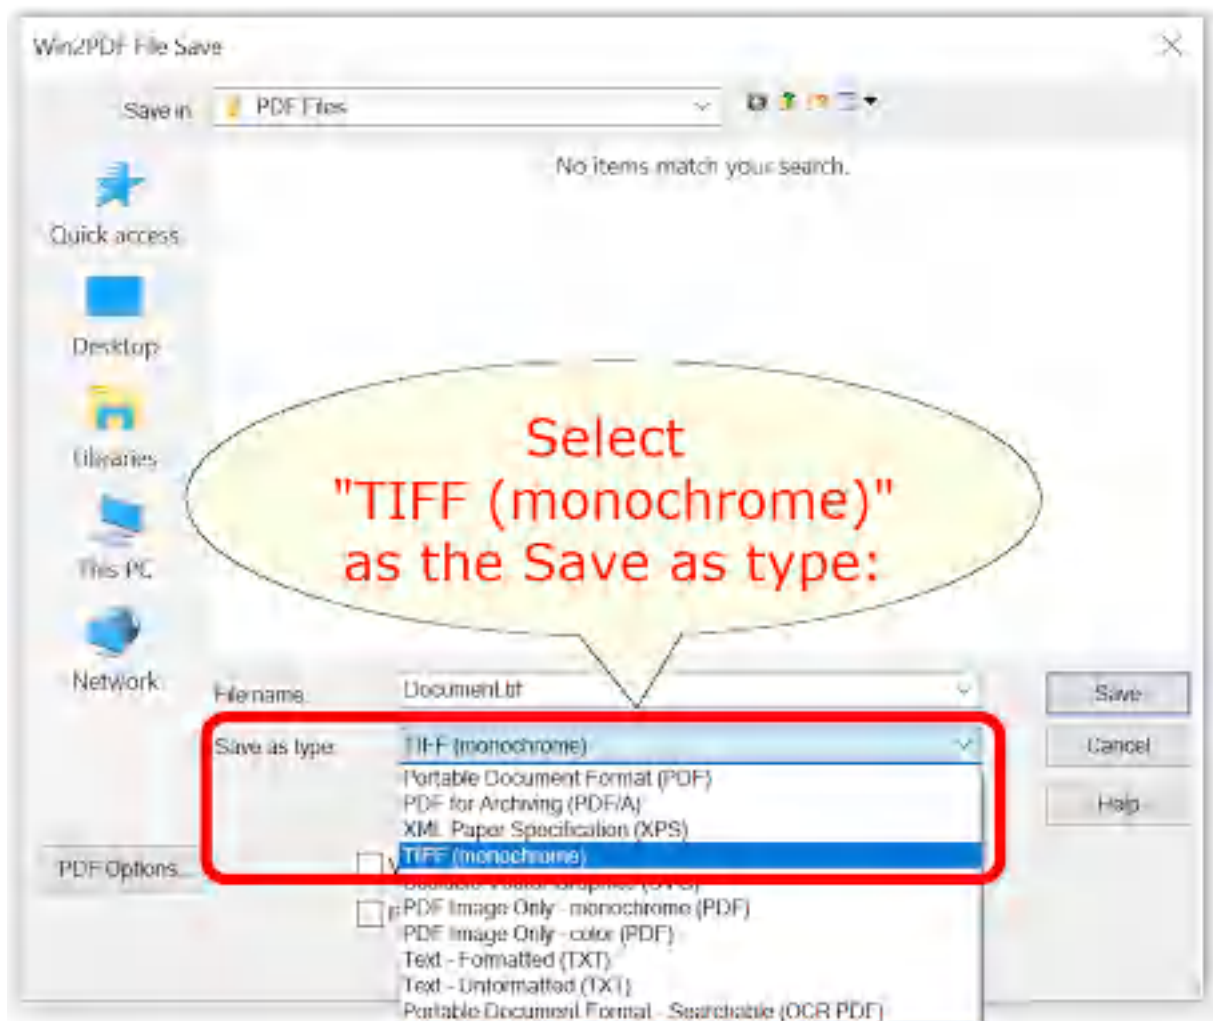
Win2PDF File Save

Save in: PDF Files

No items match your search.

Quick access

Desktop

Libraries

This PC

Network

Select "TIFF (monochrome)" as the Save as type:

File name: Document.tif

Save as type: TIFF (monochrome)

Portable Document Format (PDF)
PDF for Archiving (PDF/A)
XML Paper Specification (XPS)
TIFF (monochrome)
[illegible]
PDF Image Only - monochrome (PDF)
PDF Image Only - color (PDF)
Text - Formatted (TXT)
Text - Unformatted (TXT)
Portable Document Format - Searchable (OCR PDF)

Save

Cancel

Help

PDF Options...